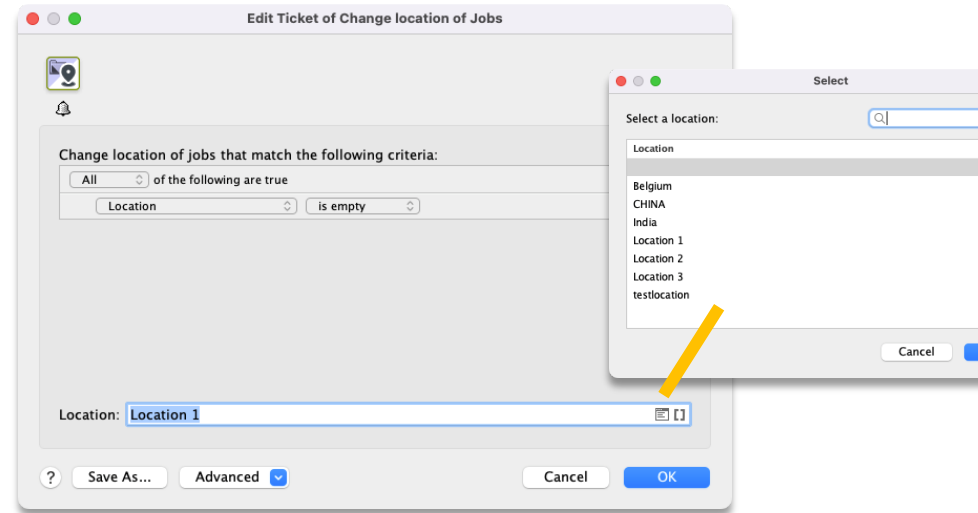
Edit Ticket of Change location of Jobs

Change location of jobs that match the following criteria:

All of the following are true

Location is empty

Location: Location 1

? Save As... Advanced Cancel OK

Select

Select a location:

| Location |
|---|
| |
| Belgium |
| CHINA |
| India |
| Location 1 |
| Location 2 |
| Location 3 |
| testlocation |

Cancel